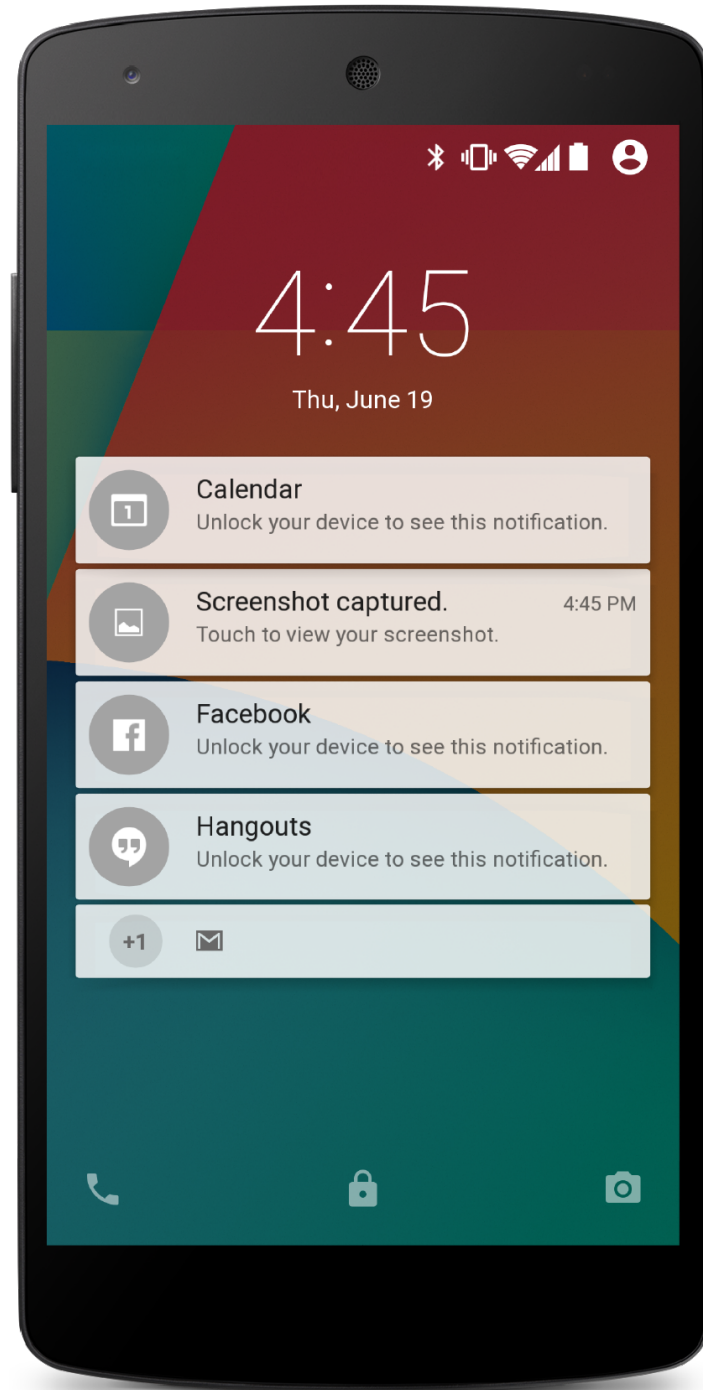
4:45

Thu, June 19

1

Calendar
Unlock your device to see this notification.

Screenshot captured.
4:45 PM
Touch to view your screenshot.

Facebook
Unlock your device to see this notification.

Hangouts
Unlock your device to see this notification.

+1